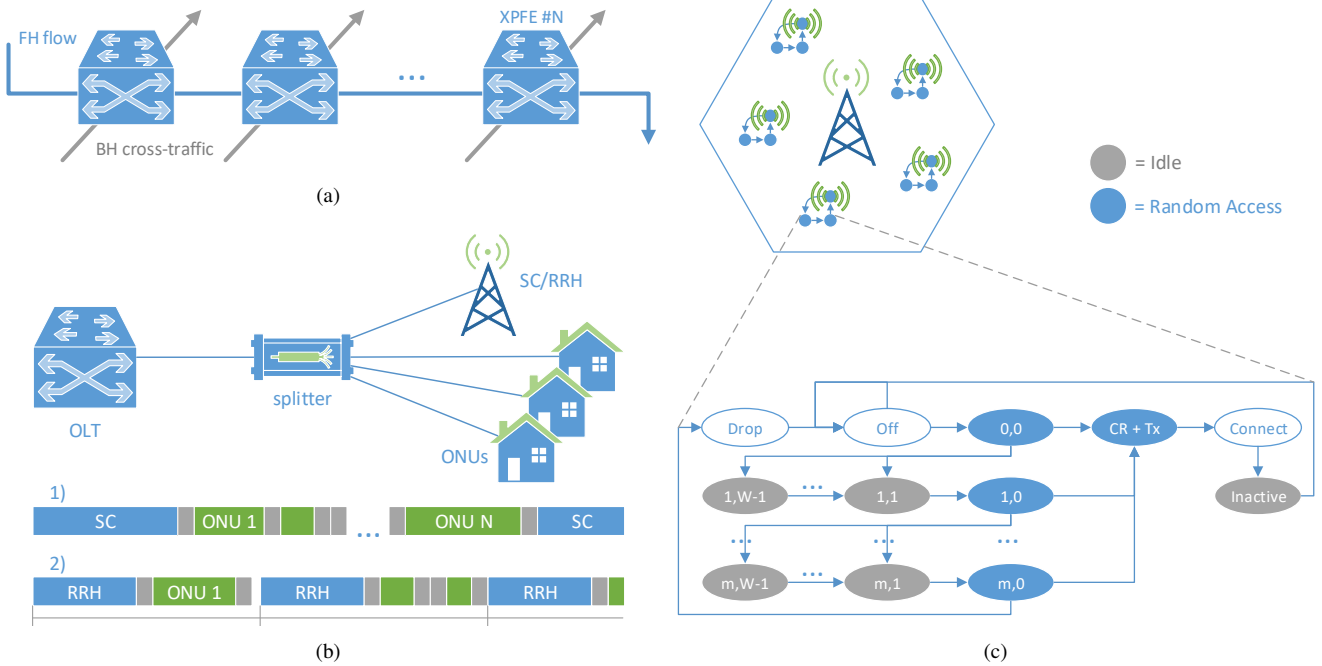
FH flow

XPFE #N

...

BH cross-traffic

(a)

SC/RRH

OLT

splitter

ONUs

1)

SC | ONU 1 | ... | ONU N | SC

2)

RRH | ONU 1 | RRH | RRH

(b)

= Idle

= Random Access

Drop

Off

0,0

CR + Tx

Connect

Inactive

1,W-1

...

1,1

1,0

...

...

...

m,W-1

...

m,1

m,0

(c)